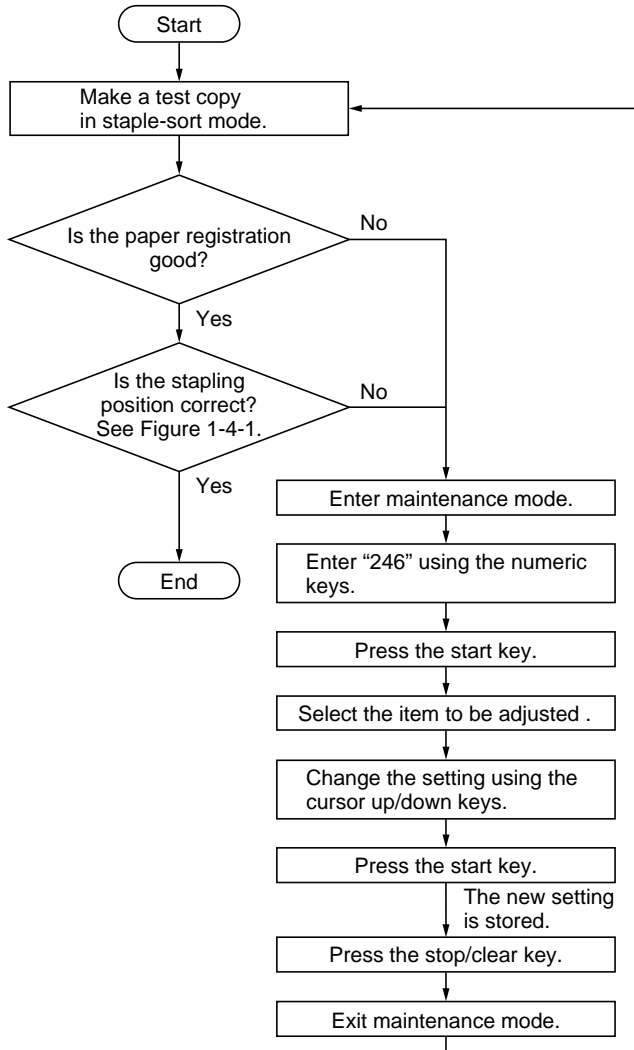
Start

Make a test copy in staple-sort mode.

Is the paper registration good?

No

Yes

Is the stapling position correct? See Figure 1-4-1.

No

Yes

End

Enter maintenance mode.

Enter “246” using the numeric keys.

Press the start key.

Select the item to be adjusted .

Change the setting using the cursor up/down keys.

Press the start key.

The new setting is stored.

Press the stop/clear key.

Exit maintenance mode.